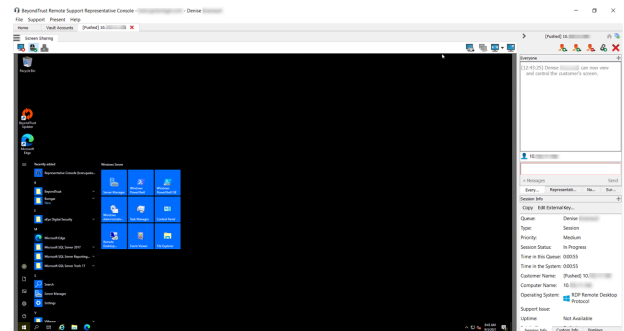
BeyondTrust Remote Support Representative Console - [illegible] - Denise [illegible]

File Support Present Help

Home Vault Accounts [Pushed] 10.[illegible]

Screen Sharing

[Pushed] 10.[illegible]

Everyone

[13:40:25] Denise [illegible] can now view and control the customer's screen.

10.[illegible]

« Messages Send

Every... Representati... 10... Sur...

Session Info

Copy Edit External Key...

Queue: Denise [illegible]
Type: Session
Priority: Medium
Session Status: In Progress
Time in this Queue: 00:00:55
Time in the System: 00:00:55
Customer Name: [Pushed] 10.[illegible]
Computer Name: 10.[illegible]
Operating System: RDP Remote Desktop Protocol
Support Issue:
Uptime: Not Available

Session Info Custom Info Summary

Recycle Bin

BeyondTrust Updater

Microsoft Edge

Recently added

Representative Console (beyondtrust...

BeyondTrust

Browser

Windows Server

Server Manager

Windows PowerShell

Windows PowerShell ISE

Windows Administrative...

Task Manager

Control Panel

Remote Desktop...

Event Viewer

File Explorer

Microsoft Edge

Microsoft SQL Server 2017

Microsoft SQL Server Reporting...

Microsoft SQL Server Tools 17

Search

Server Manager

Settings